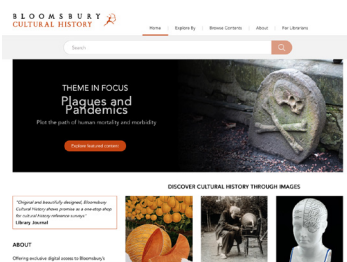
BLOOMSBURY
CULTURAL HISTORY

Home | Explore By | Browse Contents | About | For Librarians

Search

THEME IN FOCUS
Plagues and Pandemics
Plot the path of human mortality and morbidity

Explore featured content

DISCOVER CULTURAL HISTORY THROUGH IMAGES

"Original and beautifully designed, Bloomsbury Cultural History shows promise as a one-stop shop for cultural history reference surveys."
Library Journal

ABOUT

Offering exclusive digital access to Bloomsbury's